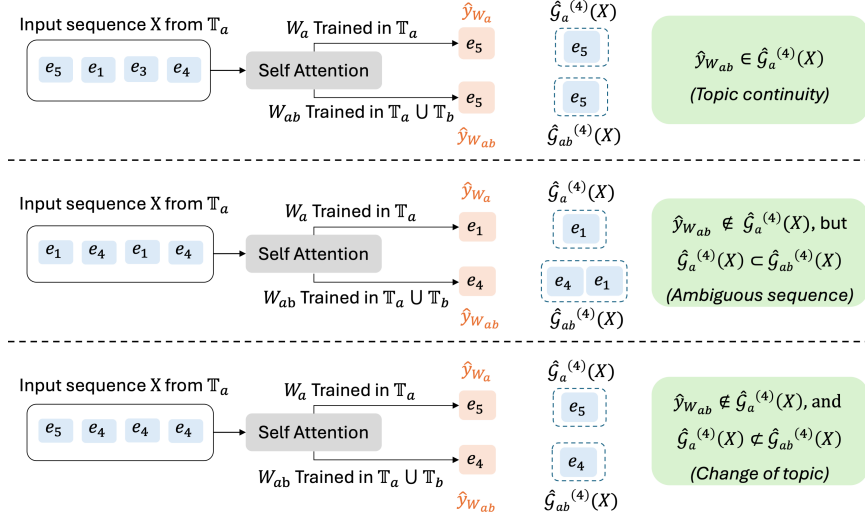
Input sequence X from $\mathbb{T}_a$

$e_5$ $e_1$ $e_3$ $e_4$

Self Attention

$W_a$ Trained in $\mathbb{T}_a$

$W_{ab}$ Trained in $\mathbb{T}_a \cup \mathbb{T}_b$

$\hat{y}_{W_a}$

$e_5$

$e_5$

$\hat{y}_{W_{ab}}$

$\hat{\mathcal{G}}_a^{(4)}(X)$

$e_5$

$e_5$

$\hat{\mathcal{G}}_{ab}^{(4)}(X)$

$\hat{y}_{W_{ab}} \in \hat{\mathcal{G}}_a^{(4)}(X)$

(Topic continuity)

Input sequence X from $\mathbb{T}_a$

$e_1$ $e_4$ $e_1$ $e_4$

Self Attention

$W_a$ Trained in $\mathbb{T}_a$

$W_{ab}$ Trained in $\mathbb{T}_a \cup \mathbb{T}_b$

$\hat{y}_{W_a}$

$e_1$

$e_4$

$\hat{y}_{W_{ab}}$

$\hat{\mathcal{G}}_a^{(4)}(X)$

$e_1$

$e_4$ $e_1$

$\hat{\mathcal{G}}_{ab}^{(4)}(X)$

$\hat{y}_{W_{ab}} \notin \hat{\mathcal{G}}_a^{(4)}(X)$, but

$\hat{\mathcal{G}}_a^{(4)}(X) \subset \hat{\mathcal{G}}_{ab}^{(4)}(X)$

(Ambiguous sequence)

Input sequence X from $\mathbb{T}_a$

$e_5$ $e_4$ $e_4$ $e_4$

Self Attention

$W_a$ Trained in $\mathbb{T}_a$

$W_{ab}$ Trained in $\mathbb{T}_a \cup \mathbb{T}_b$

$\hat{y}_{W_a}$

$e_5$

$e_4$

$\hat{y}_{W_{ab}}$

$\hat{\mathcal{G}}_a^{(4)}(X)$

$e_5$

$e_4$

$\hat{\mathcal{G}}_{ab}^{(4)}(X)$

$\hat{y}_{W_{ab}} \notin \hat{\mathcal{G}}_a^{(4)}(X)$, and

$\hat{\mathcal{G}}_a^{(4)}(X) \not\subset \hat{\mathcal{G}}_{ab}^{(4)}(X)$

(Change of topic)